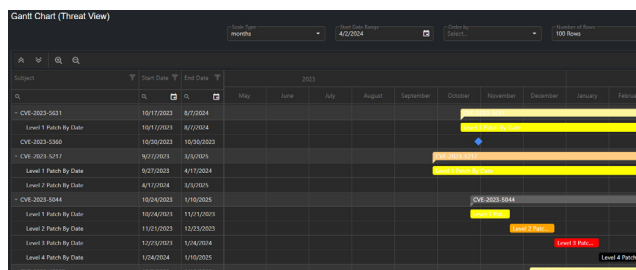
Gantt Chart (Threat View)

Scale Type
months

Start Date Range
4/2/2024

Order by
Select...

Number of Rows
100 Rows

| Subject | Start Date | End Date |
|---|---|---|
| CVE-2023-5631 | 10/17/2023 | 8/7/2024 |
| Level 1 Patch By Date | 10/17/2023 | 8/7/2024 |
| CVE-2023-5360 | 10/30/2023 | 10/30/2023 |
| CVE-2023-5217 | 9/27/2023 | 3/3/2025 |
| Level 1 Patch By Date | 9/27/2023 | 4/17/2024 |
| Level 2 Patch By Date | 4/17/2024 | 3/3/2025 |
| CVE-2023-5044 | 10/24/2023 | 1/10/2025 |
| Level 1 Patch By Date | 10/24/2023 | 11/21/2023 |
| Level 2 Patch By Date | 11/21/2023 | 12/23/2023 |
| Level 3 Patch By Date | 12/23/2023 | 1/24/2024 |
| Level 4 Patch By Date | 1/24/2024 | 1/10/2025 |

2023
May June July August September October November December January Februa

CVE-2023-5217
Level 1 Patch By Date
CVE-2023-5044
Level 1 Pat...
Level 2 Patc...
Level 3 Patc...
Level 4 Patch